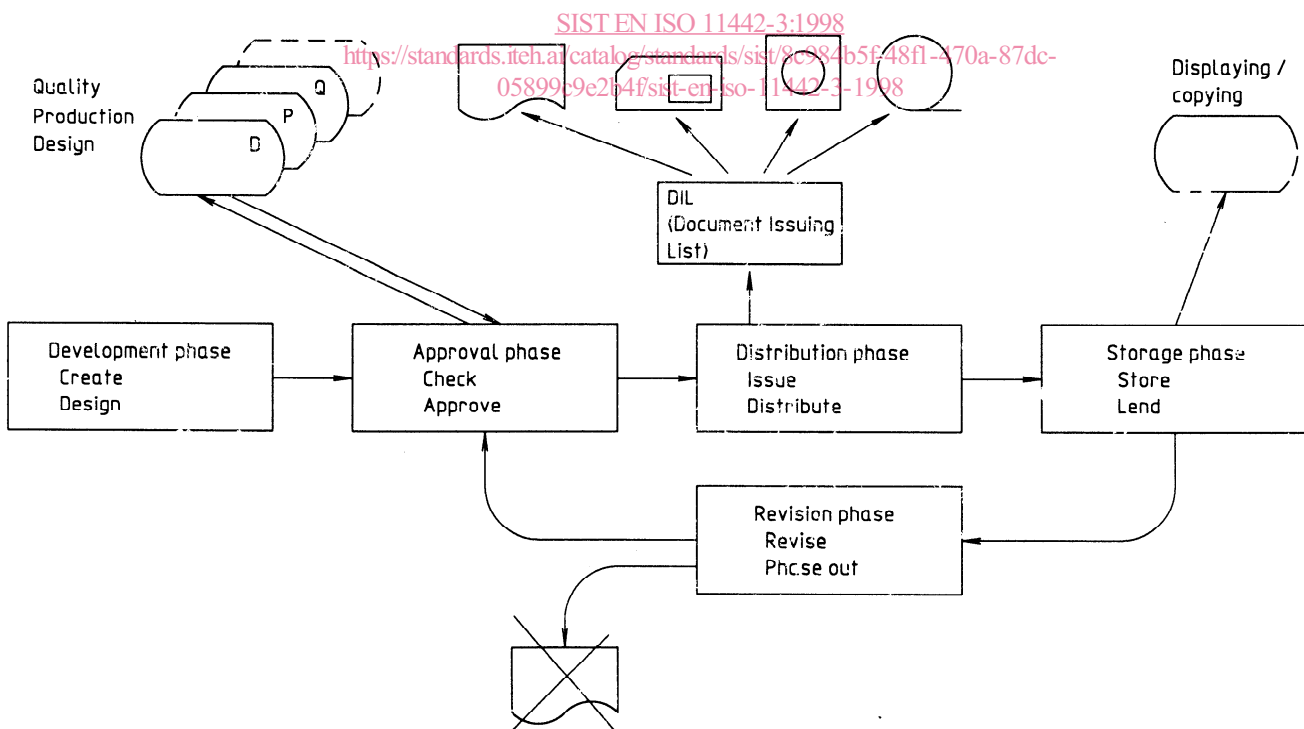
SIST EN ISO 11442-3:1998
https://standards.iteh.ai/catalog/standards/sist/8c984b5f-48f1-470a-87dc-05899c9e2b4f/sist-en-iso-11442-3-1998

Quality
Production
Design

Q
P
D

Displaying / copying

DIL
(Document Issuing List)

Development phase
Create
Design

Approval phase
Check
Approve

Distribution phase
Issue
Distribute

Storage phase
Store
Lend

Revision phase
Revise
Phase out